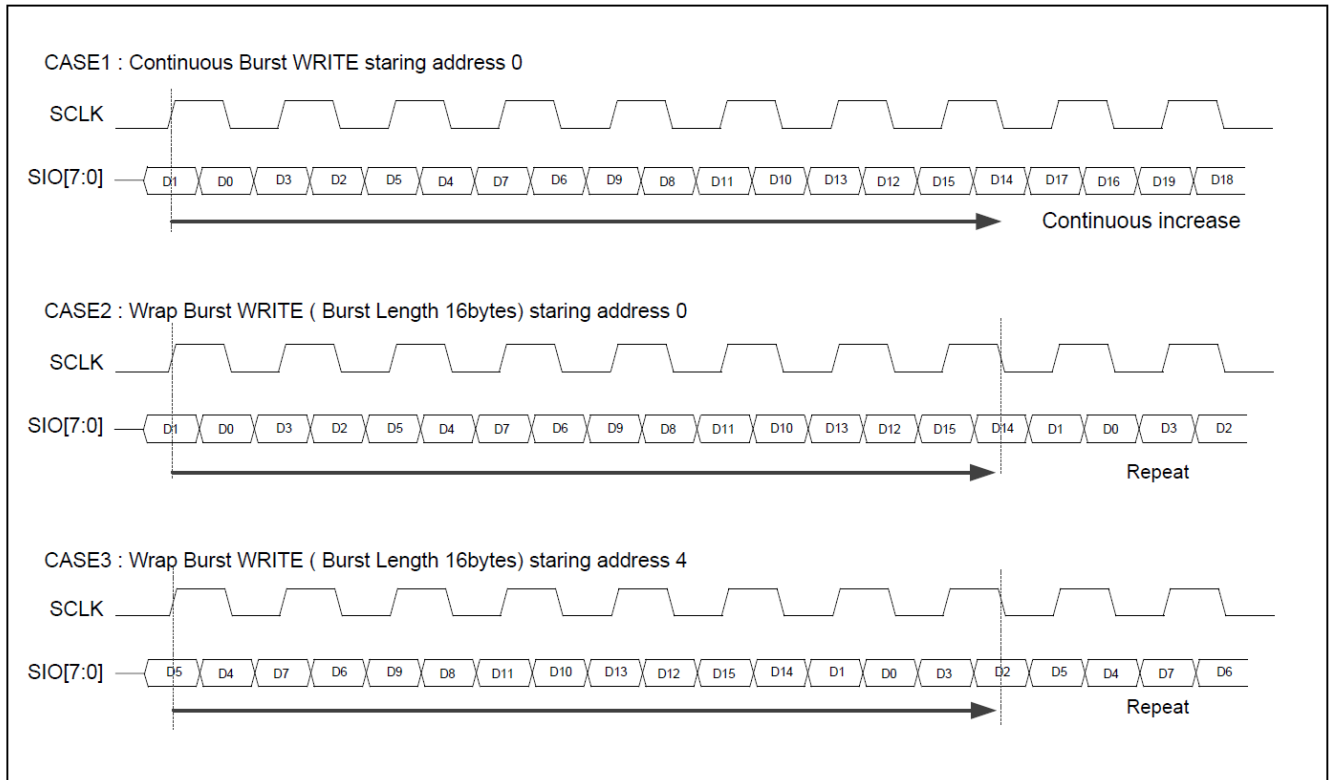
CASE1 : Continuous Burst WRITE staring address 0

SCLK

SIO[7:0]

D1 D0 D3 D2 D5 D4 D7 D6 D9 D8 D11 D10 D13 D12 D15 D14 D17 D16 D19 D18

Continuous increase

CASE2 : Wrap Burst WRITE ( Burst Length 16bytes) staring address 0

SCLK

SIO[7:0]

D1 D0 D3 D2 D5 D4 D7 D6 D9 D8 D11 D10 D13 D12 D15 D14 D1 D0 D3 D2

Repeat

CASE3 : Wrap Burst WRITE ( Burst Length 16bytes) staring address 4

SCLK

SIO[7:0]

D5 D4 D7 D6 D9 D8 D11 D10 D13 D12 D15 D14 D1 D0 D3 D2 D5 D4 D7 D6

Repeat